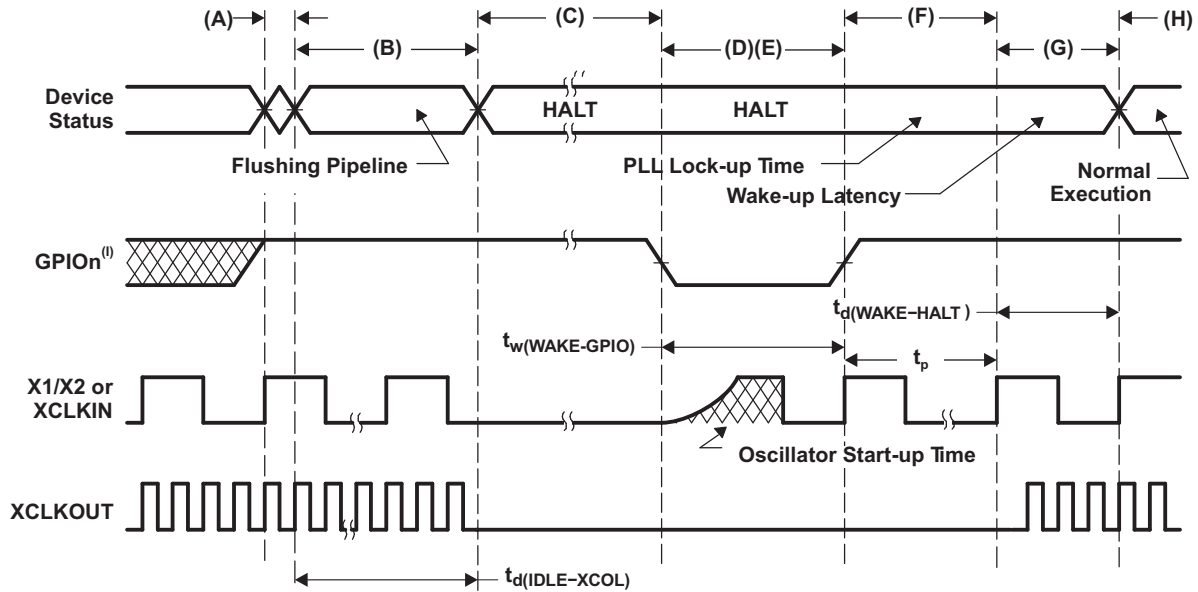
(A)
(B)
(C)
(D)(E)
(F)
(G)
(H)

Device Status
HALT
HALT
Flushing Pipeline
PLL Lock-up Time
Wake-up Latency
Normal Execution

GPIOn$^{(I)}$
$t_{d(WAKE-HALT)}$
$t_{w(WAKE-GPIO)}$
$t_p$

X1/X2 or XCLKIN
Oscillator Start-up Time

XCLKOUT
$t_{d(IDLE-XCOL)}$